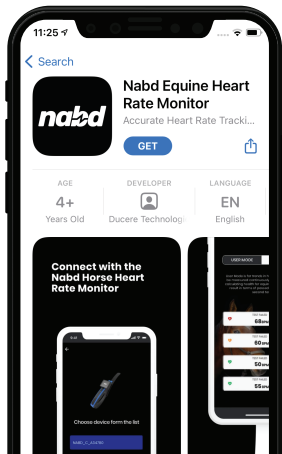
11:25

Search

nabd

Nabd Equine Heart Rate Monitor

Accurate Heart Rate Tracki

GET

AGE
4+
Years Old

DEVELOPER
Ducere Technolog

LANGUAGE
EN
English

Connect with the Nabd Horse Heart Rate Monitor

Choose device form the list

NABD_C_434210

USER MODE

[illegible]

68 BPM

60 BPM

50 BPM

55 BPM